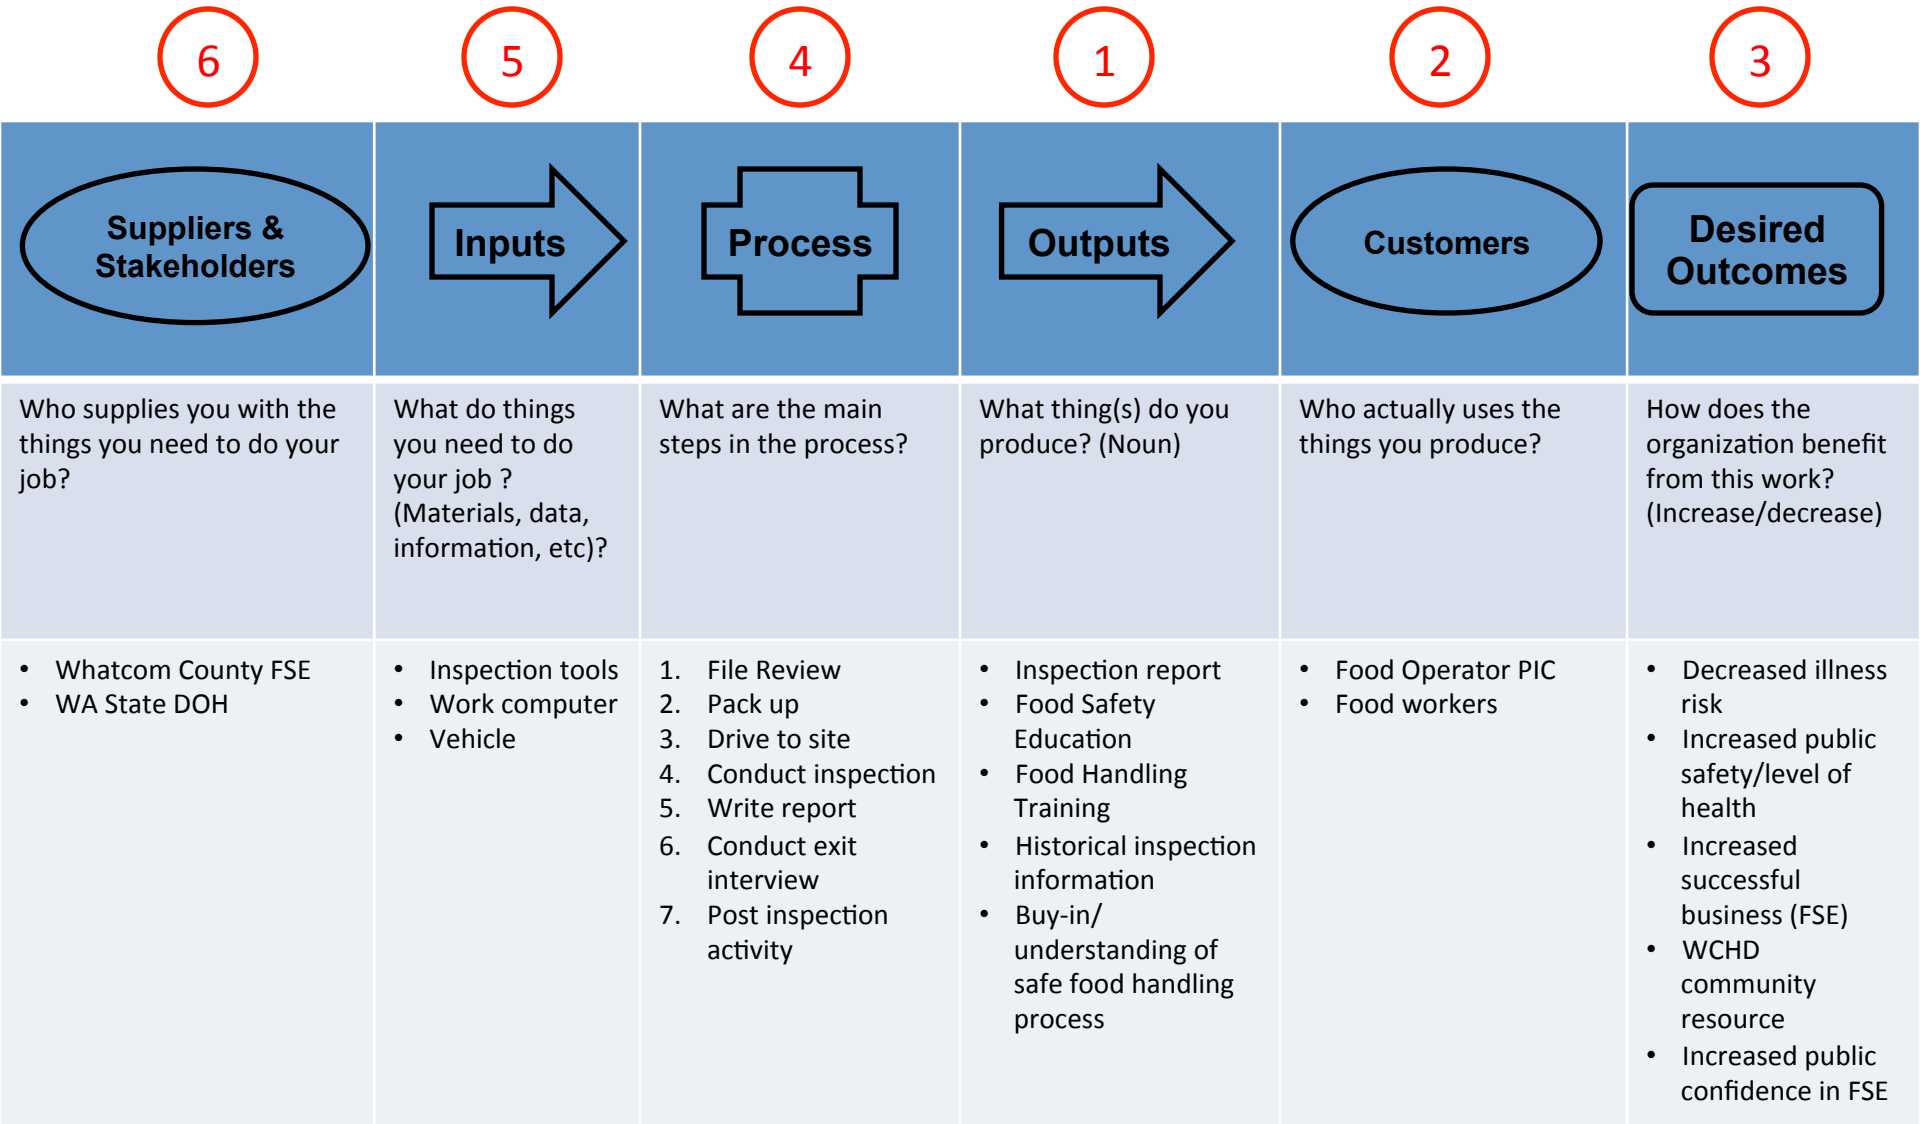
| 6 | 5 | 4 | 1 | 2 | 3 |
|---|---|---|---|---|---|
| Suppliers & Stakeholders | Inputs | Process | Outputs | Customers | Desired Outcomes |
| Who supplies you with the things you need to do your job? | What do things you need to do your job ? (Materials, data, information, etc)? | What are the main steps in the process? | What thing(s) do you produce? (Noun) | Who actually uses the things you produce? | How does the organization benefit from this work? (Increase/decrease) |
| • Whatcom County FSE<br>• WA State DOH | • Inspection tools<br>• Work computer<br>• Vehicle | 1. File Review<br>2. Pack up<br>3. Drive to site<br>4. Conduct inspection<br>5. Write report<br>6. Conduct exit interview<br>7. Post inspection activity | • Inspection report<br>• Food Safety Education<br>• Food Handling Training<br>• Historical inspection information<br>• Buy-in/ understanding of safe food handling process | • Food Operator PIC<br>• Food workers | • Decreased illness risk<br>• Increased public safety/level of health<br>• Increased successful business (FSE)<br>• WCHD community resource<br>• Increased public confidence in FSE |